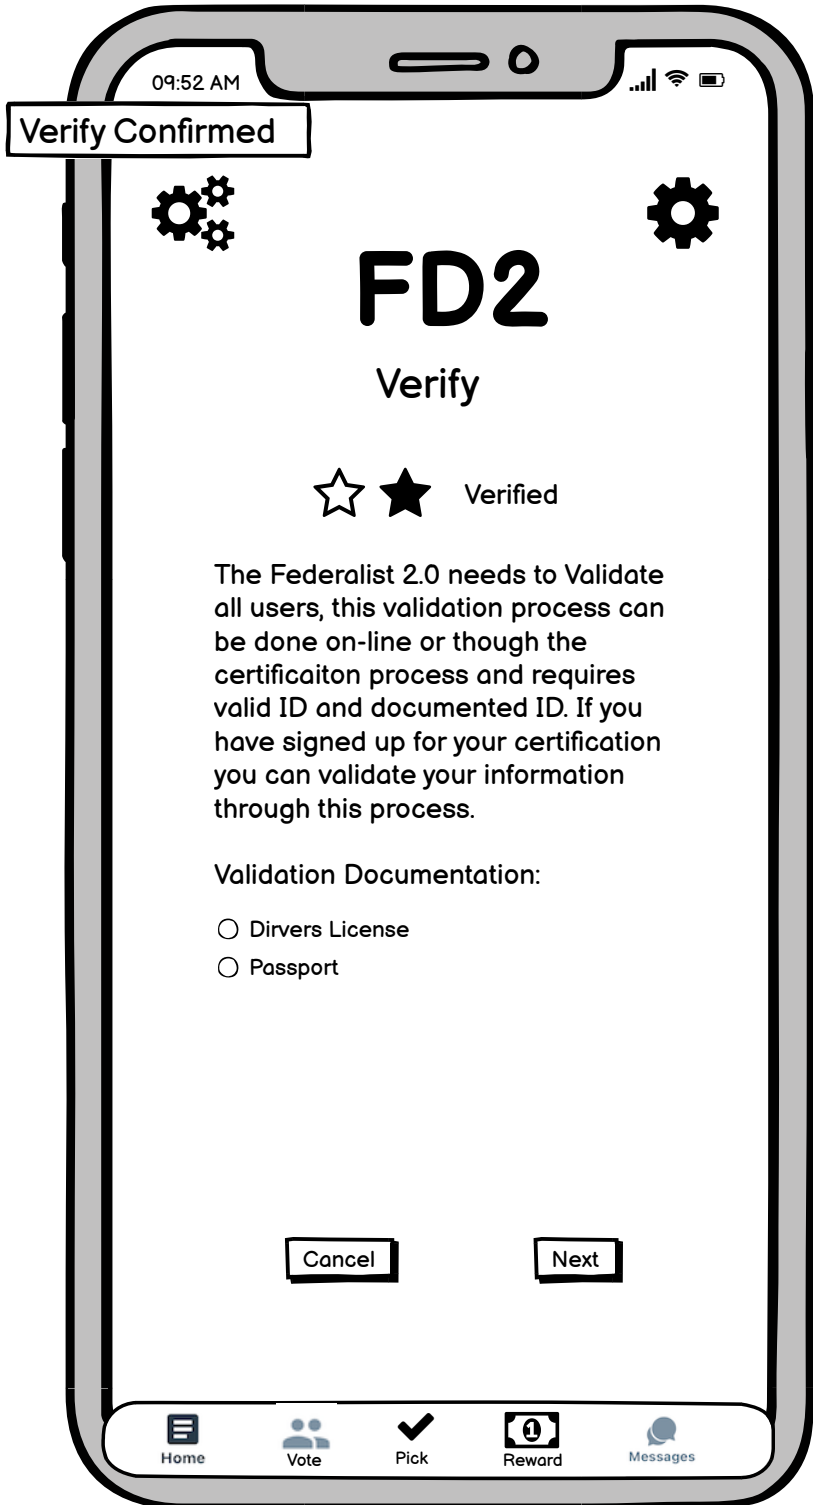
09:52 AM

Verify Confirmed

FD2

Verify

Verified

The Federalist 2.0 needs to Validate all users, this validation process can be done on-line or though the certificaiton process and requires valid ID and documented ID. If you have signed up for your certification you can validate your information through this process.

Validation Documentation:

Dirvers License

Passport

Cancel

Next

Home
Vote
Pick
Reward
Messages